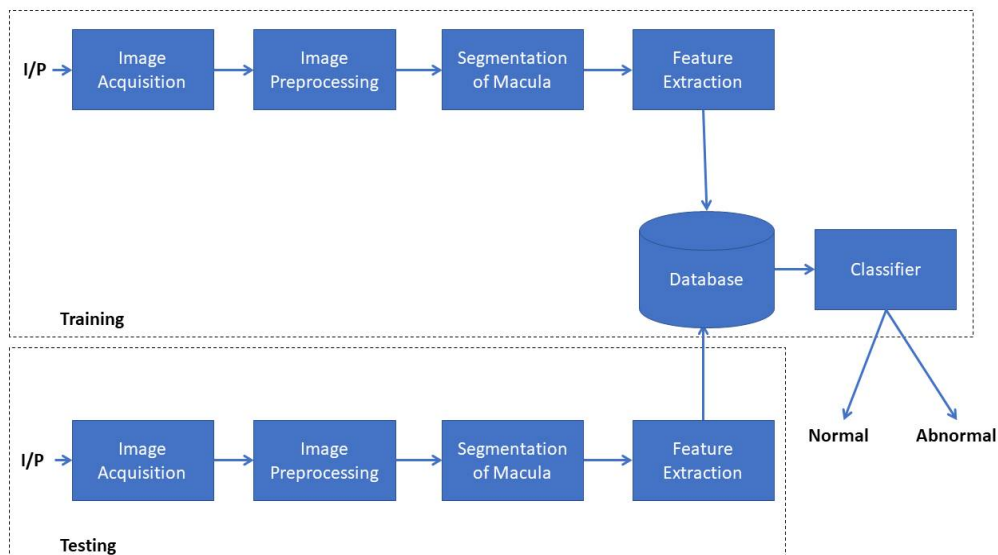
I/P

Image Acquisition

Image Preprocessing

Segmentation of Macula

Feature Extraction

Database

Classifier

Training

I/P

Image Acquisition

Image Preprocessing

Segmentation of Macula

Feature Extraction

Normal

Abnormal

Testing